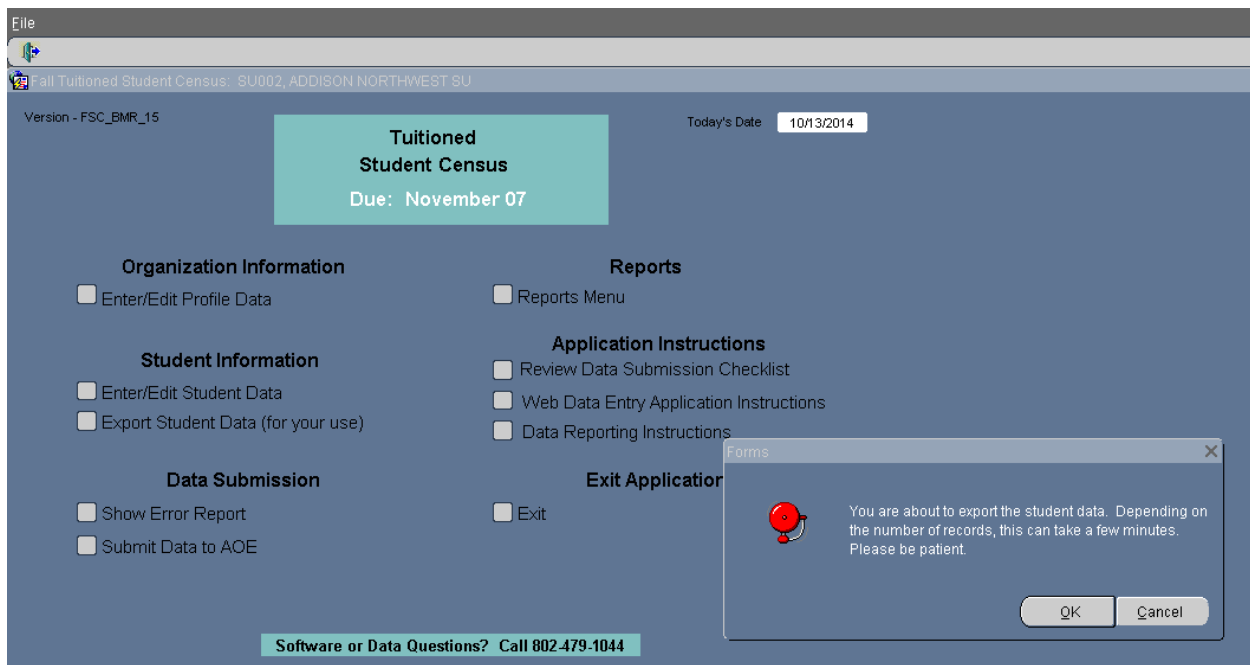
File

Fall Tuitioned Student Census: SU002, ADDISON NORTHWEST SU

Version - FSC_BMR_15

Tuitioned
Student Census
Due: November 07

Today's Date 10/13/2014

Organization Information
Enter/Edit Profile Data

Student Information
Enter/Edit Student Data
Export Student Data (for your use)

Data Submission
Show Error Report
Submit Data to AOE

Reports
Reports Menu

Application Instructions
Review Data Submission Checklist
Web Data Entry Application Instructions
Data Reporting Instructions

Exit Application
Exit

Forms

You are about to export the student data. Depending on the number of records, this can take a few minutes. Please be patient.

OK
Cancel

Software or Data Questions? Call 802-479-1044